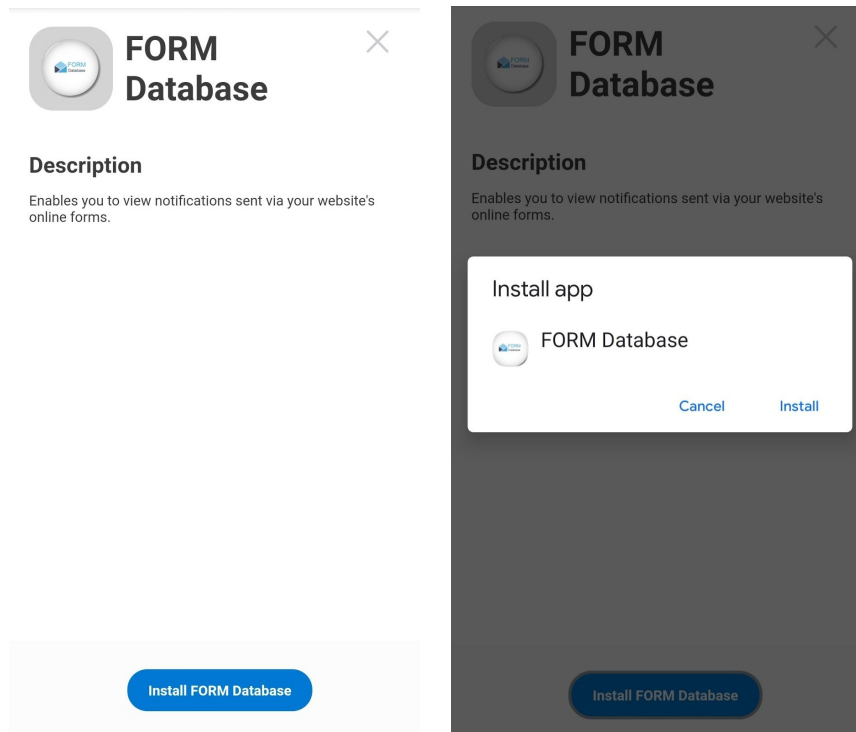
FORM Database

FORM Database

Description

Enables you to view notifications sent via your website's online forms.

Install FORM Database

FORM Database

FORM Database

Description

Enables you to view notifications sent via your website's online forms.

Install app

FORM Database

FORM Database

Cancel Install

Install FORM Database